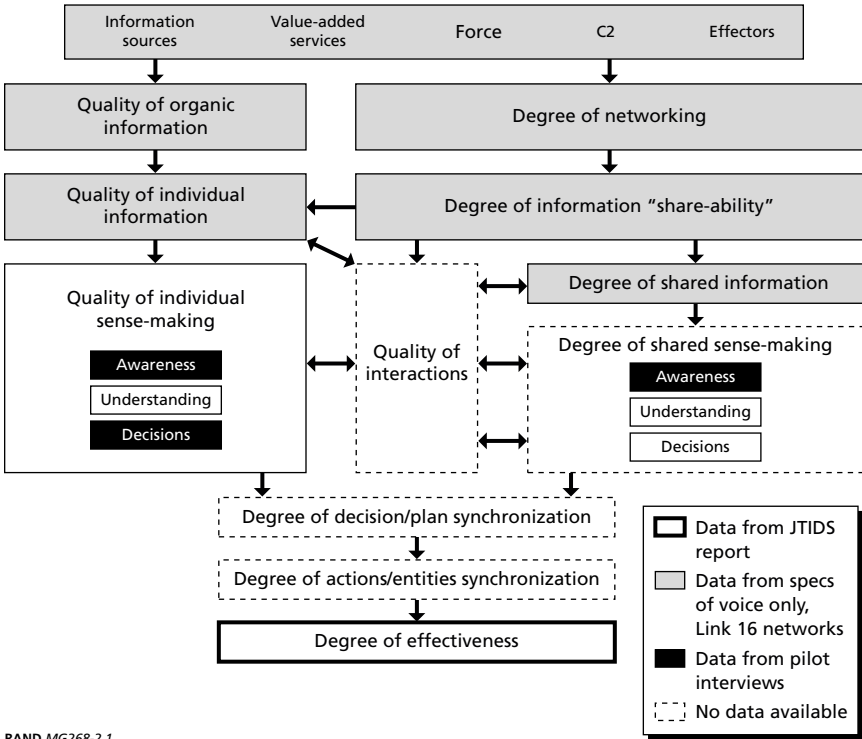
Information sources

Value-added services

Force

C2

Effectors

Quality of organic information

Degree of networking

Quality of individual information

Degree of information "share-ability"

Quality of individual sense-making

Awareness

Understanding

Decisions

Quality of interactions

Degree of shared information

Degree of shared sense-making

Awareness

Understanding

Decisions

Degree of decision/plan synchronization

Degree of actions/entities synchronization

Degree of effectiveness

Data from JTIDS report

Data from specs of voice only, Link 16 networks

Data from pilot interviews

No data available

RAND MG268-2.1